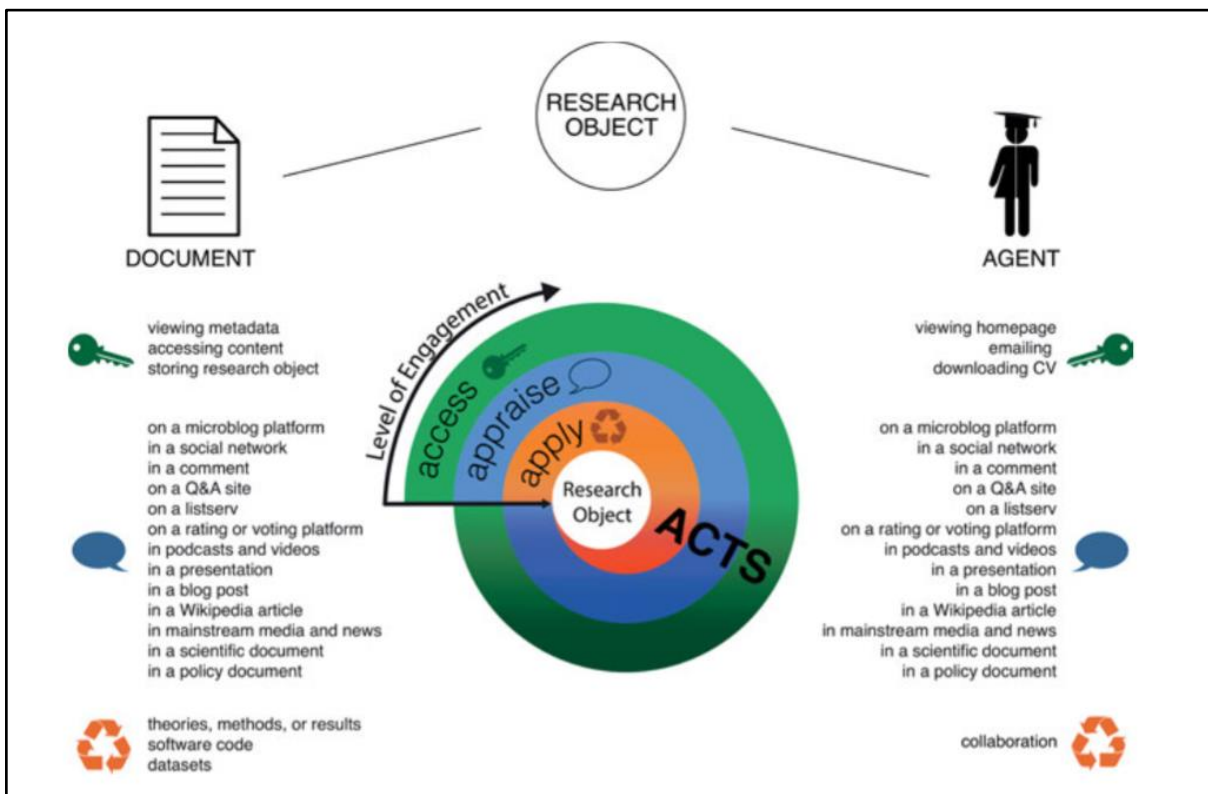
RESEARCH OBJECT

DOCUMENT

AGENT

viewing metadata
accessing content
storing research object

on a microblog platform
in a social network
in a comment
on a Q&A site
on a listserv
on a rating or voting platform
in podcasts and videos
in a presentation
in a blog post
in a Wikipedia article
in mainstream media and news
in a scientific document
in a policy document

theories, methods, or results
software code
datasets

Level of Engagement

access

appraise

apply

Research Object

ACTS

viewing homepage
emailing
downloading CV

on a microblog platform
in a social network
in a comment
on a Q&A site
on a listserv
on a rating or voting platform
in podcasts and videos
in a presentation
in a blog post
in a Wikipedia article
in mainstream media and news
in a scientific document
in a policy document

collaboration